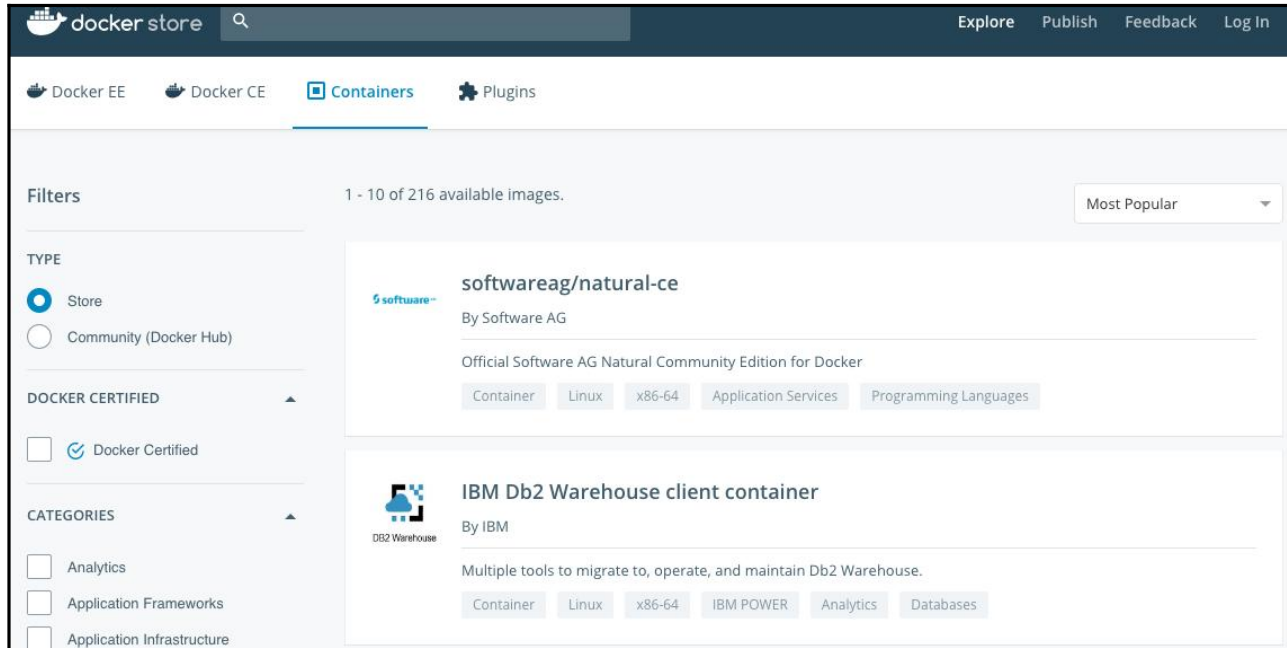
docker store

Explore Publish Feedback Log In

Docker EE Docker CE Containers Plugins

Filters

TYPE

Store

Community (Docker Hub)

DOCKER CERTIFIED

Docker Certified

CATEGORIES

Analytics

Application Frameworks

Application Infrastructure

1 - 10 of 216 available images.

Most Popular

software

softwareag/natural-ce

By Software AG

Official Software AG Natural Community Edition for Docker

Container Linux x86-64 Application Services Programming Languages

Db2 Warehouse

IBM Db2 Warehouse client container

By IBM

Multiple tools to migrate to, operate, and maintain Db2 Warehouse.

Container Linux x86-64 IBM POWER Analytics Databases